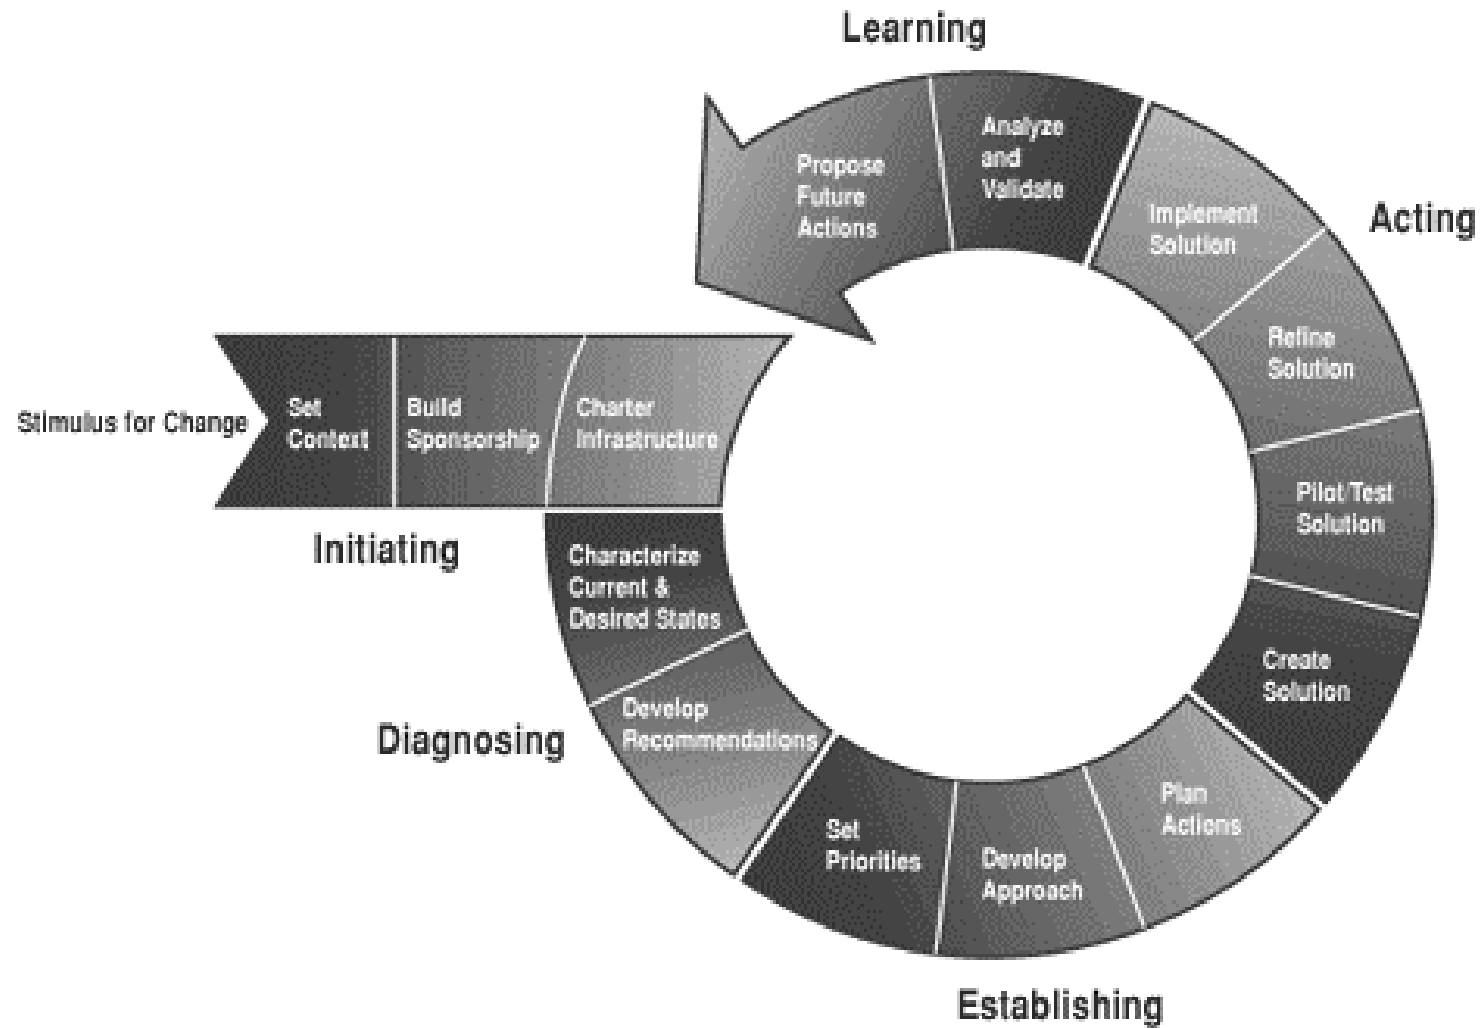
Learning

Propose Future Actions

Analyze and Validate

Acting

Implement Solution

Refine Solution

Pilot/Test Solution

Create Solution

Stimulus for Change

Set Context

Build Sponsorship

Charter Infrastructure

Initiating

Characterize Current & Desired States

Develop Recommendations

Diagnosing

Set Priorities

Develop Approach

Plan Actions

Establishing